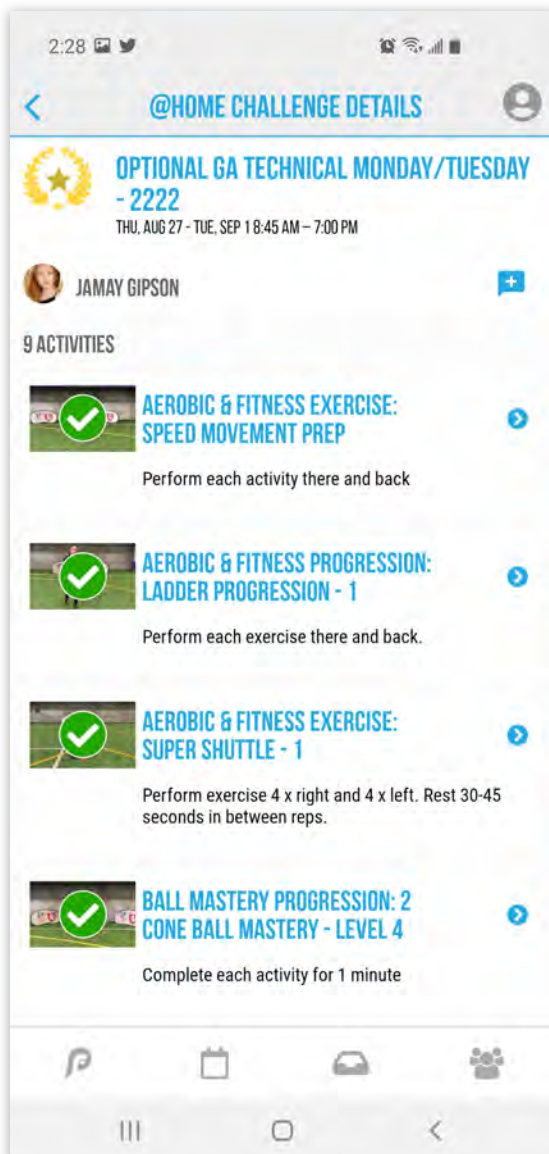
2:28

@HOME CHALLENGE DETAILS

OPTIONAL GA TECHNICAL MONDAY/TUESDAY - 2222

THU, AUG 27 - TUE, SEP 1 8:45 AM – 7:00 PM

JAMAY GIPSON

9 ACTIVITIES

AEROBIC & FITNESS EXERCISE: SPEED MOVEMENT PREP

Perform each activity there and back

AEROBIC & FITNESS PROGRESSION: LADDER PROGRESSION - 1

Perform each exercise there and back.

AEROBIC & FITNESS EXERCISE: SUPER SHUTTLE - 1

Perform exercise 4 x right and 4 x left. Rest 30-45 seconds in between reps.

BALL MASTERY PROGRESSION: 2 CONE BALL MASTERY - LEVEL 4

Complete each activity for 1 minute